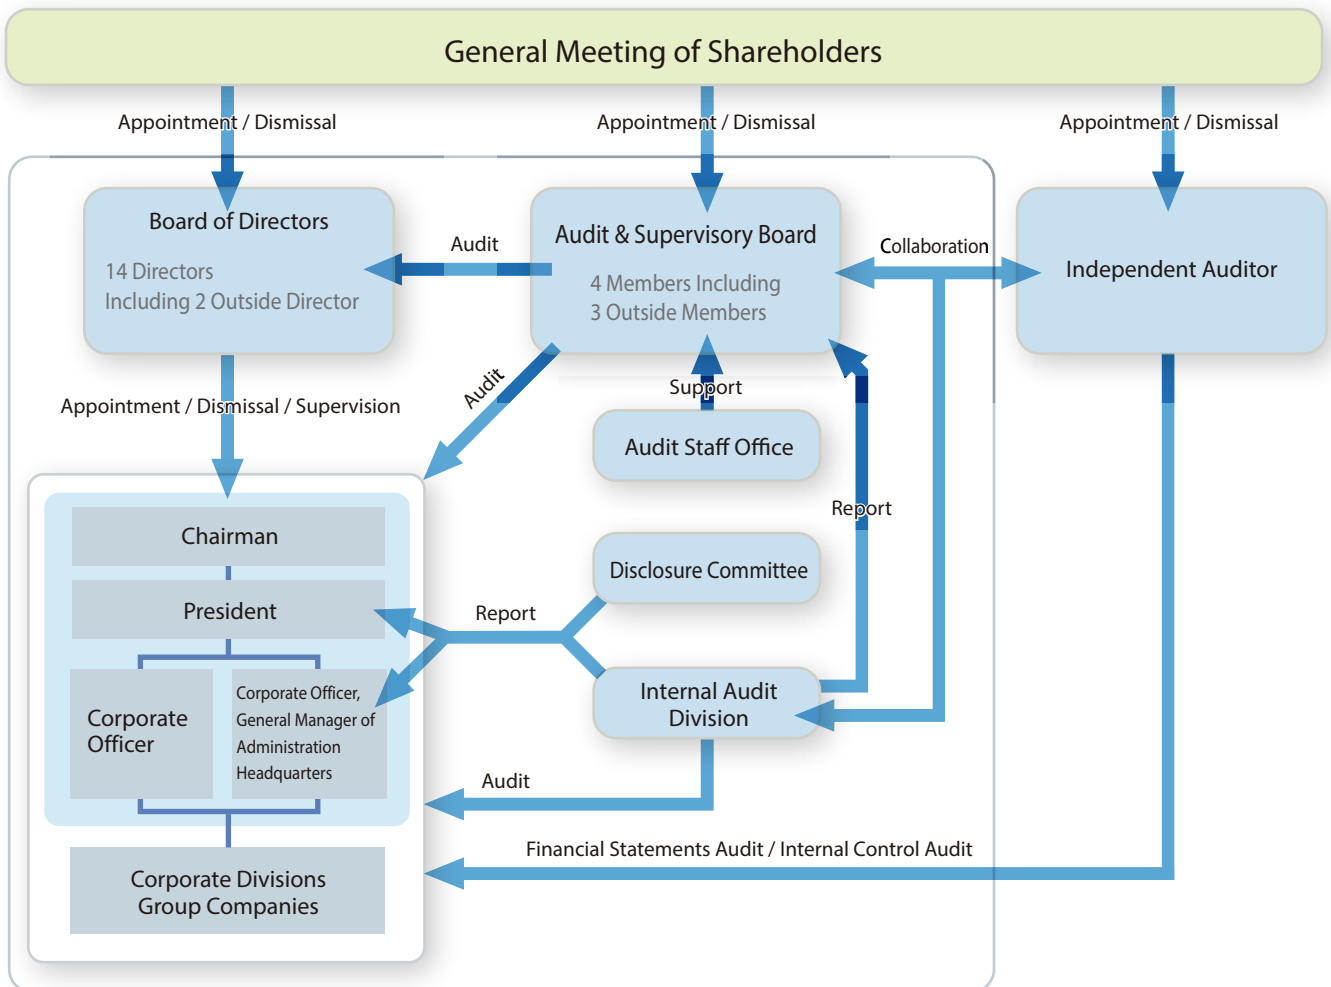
General Meeting of Shareholders

Appointment / Dismissal

Appointment / Dismissal

Appointment / Dismissal

Board of Directors

14 Directors
Including 2 Outside Director

Audit

Audit & Supervisory Board

4 Members Including
3 Outside Members

Collaboration

Independent Auditor

Appointment / Dismissal / Supervision

Audit

Support

Audit Staff Office

Report

Chairman

President

Disclosure Committee

Report

Corporate Officer

Corporate Officer, General Manager of Administration Headquarters

Internal Audit Division

Audit

Financial Statements Audit / Internal Control Audit

Corporate Divisions
Group Companies